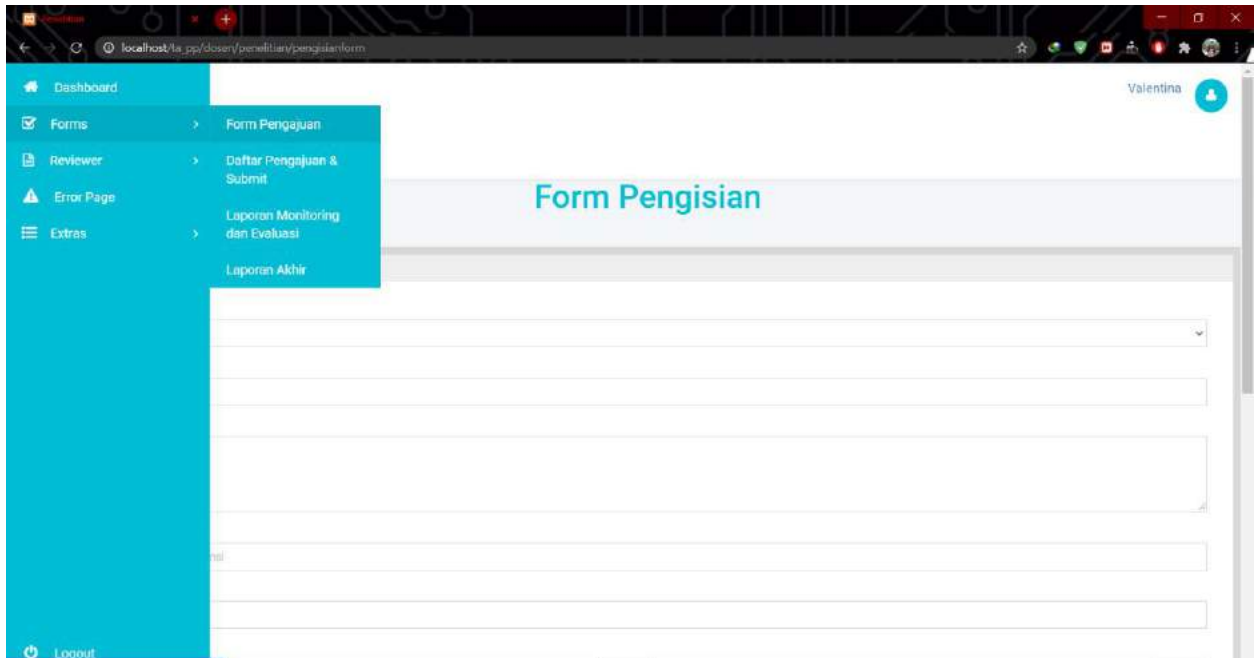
Penelitian

localhost/ta_pp/dosen/penelitian/pengisianform

Dashboard
Forms
Reviewer
Error Page
Extras

Form Pengajuan
Daftar Pengajuan & Submit
Laporan Monitoring dan Evaluasi
Laporan Akhir

Valentina

Form Pengisian

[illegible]si

Logout